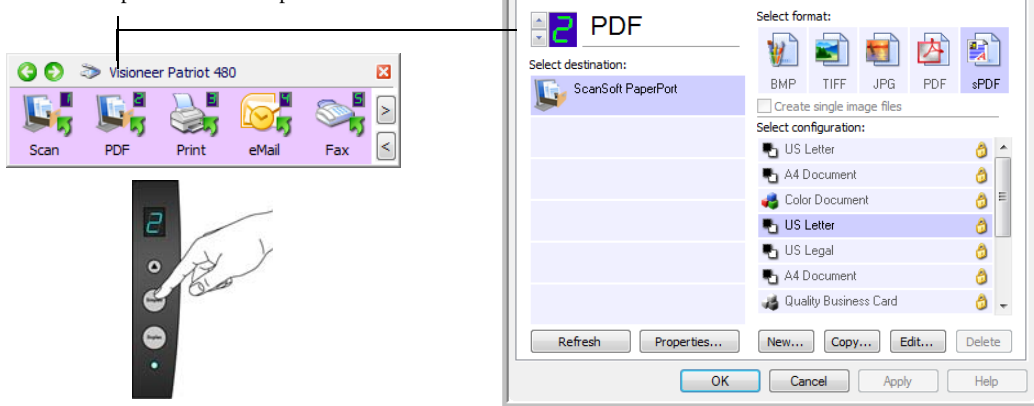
Visioneer Patriot 480

Scan
PDF
Print
eMail
Fax

PDF

Select destination:
ScanSoft PaperPort

Select format:
BMP
TIFF
JPG
PDF
sPDF

Create single image files

Select configuration:
US Letter
A4 Document
Color Document
US Letter
US Legal
A4 Document
Quality Business Card

Refresh
Properties...
New...
Copy...
Edit...
Delete

OK
Cancel
Apply
Help